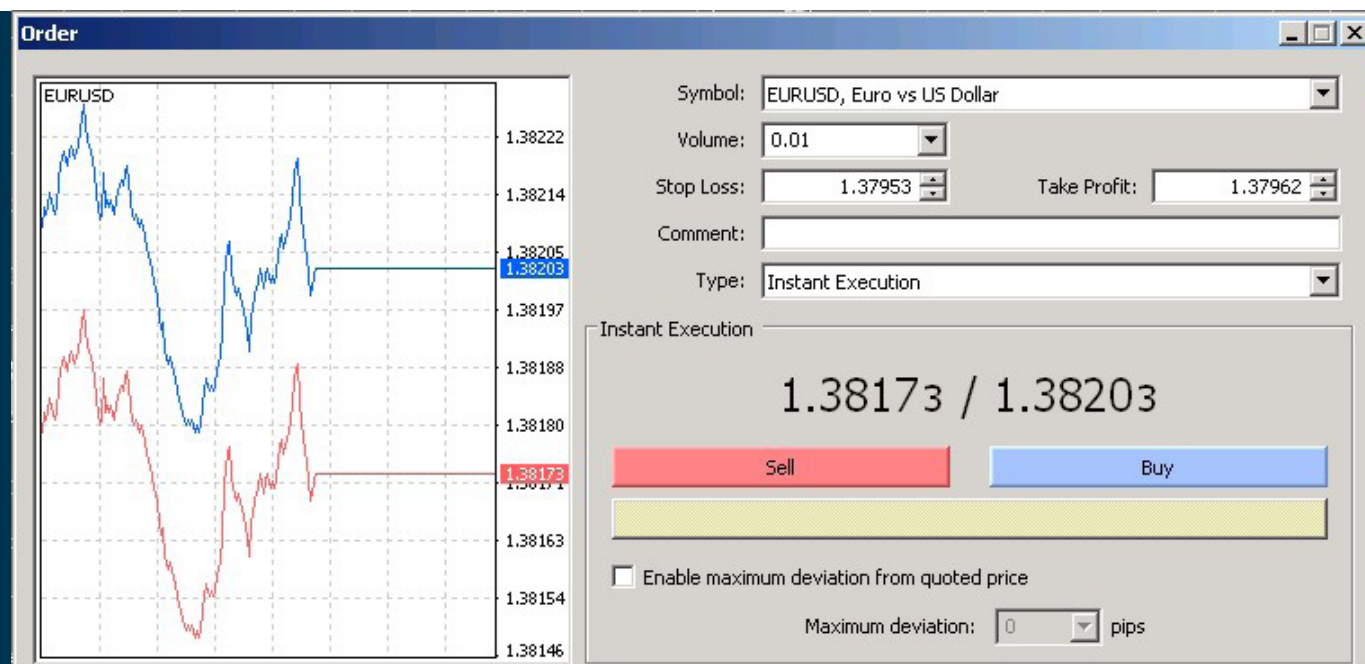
Order

EURUSD

1.38222
1.38214
1.38205
1.38203
1.38197
1.38188
1.38180
1.38173
1.38171
1.38163
1.38154
1.38146

Symbol: EURUSD, Euro vs US Dollar
Volume: 0.01
Stop Loss: 1.37953
Take Profit: 1.37962
Comment:
Type: Instant Execution

Instant Execution

1.38173 / 1.38203

Sell
Buy

Enable maximum deviation from quoted price

Maximum deviation: 0 pips